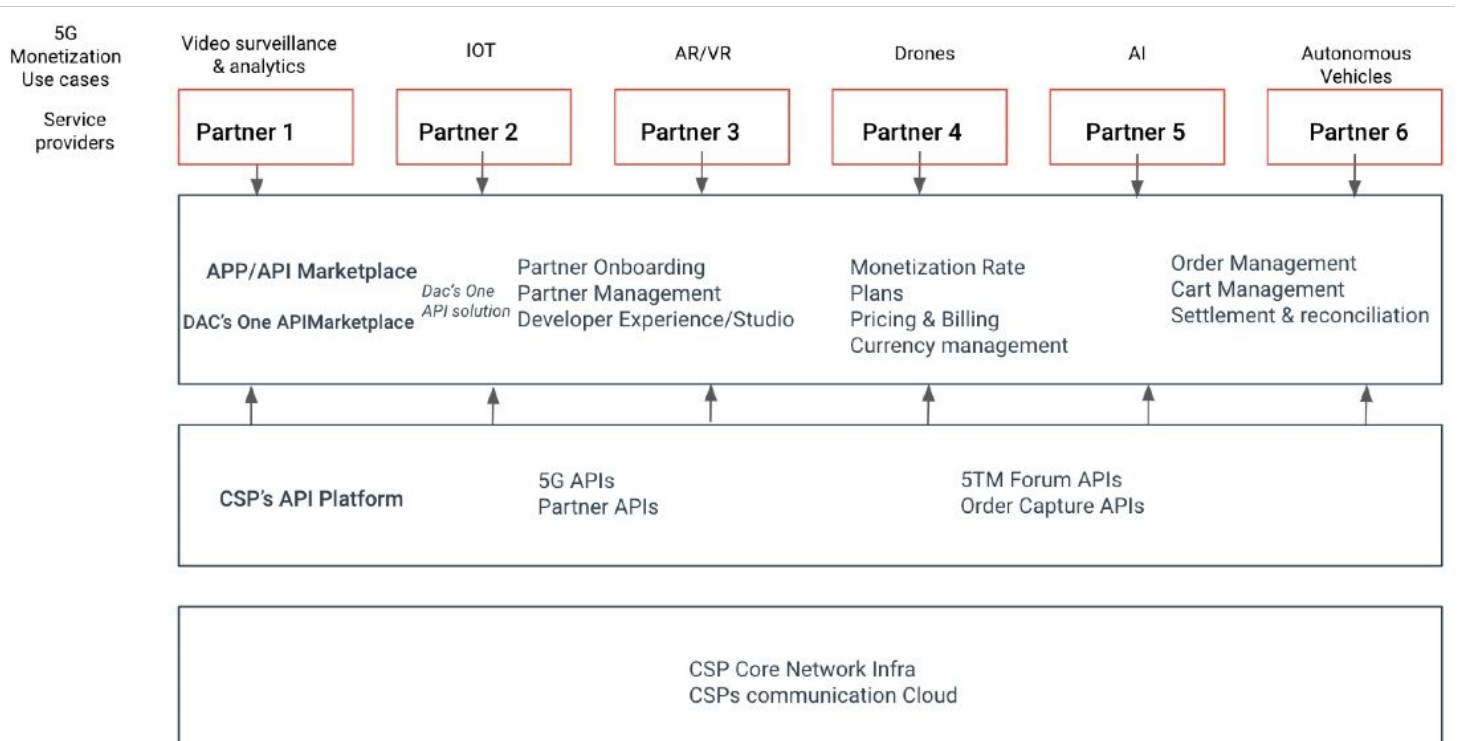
5G
Monetization
Use cases

Service
providers

Video surveillance & analytics

IOT

AR/VR

Drones

AI

Autonomous Vehicles

Partner 1

Partner 2

Partner 3

Partner 4

Partner 5

Partner 6

APP/API Marketplace

DAC's One APIMarketplace

Dac's One API solution

Partner Onboarding
Partner Management
Developer Experience/Studio

Monetization Rate
Plans
Pricing & Billing
Currency management

Order Management
Cart Management
Settlement & reconciliation

CSP's API Platform

5G APIs
Partner APIs

5TM Forum APIs
Order Capture APIs

CSP Core Network Infra
CSPs communication Cloud